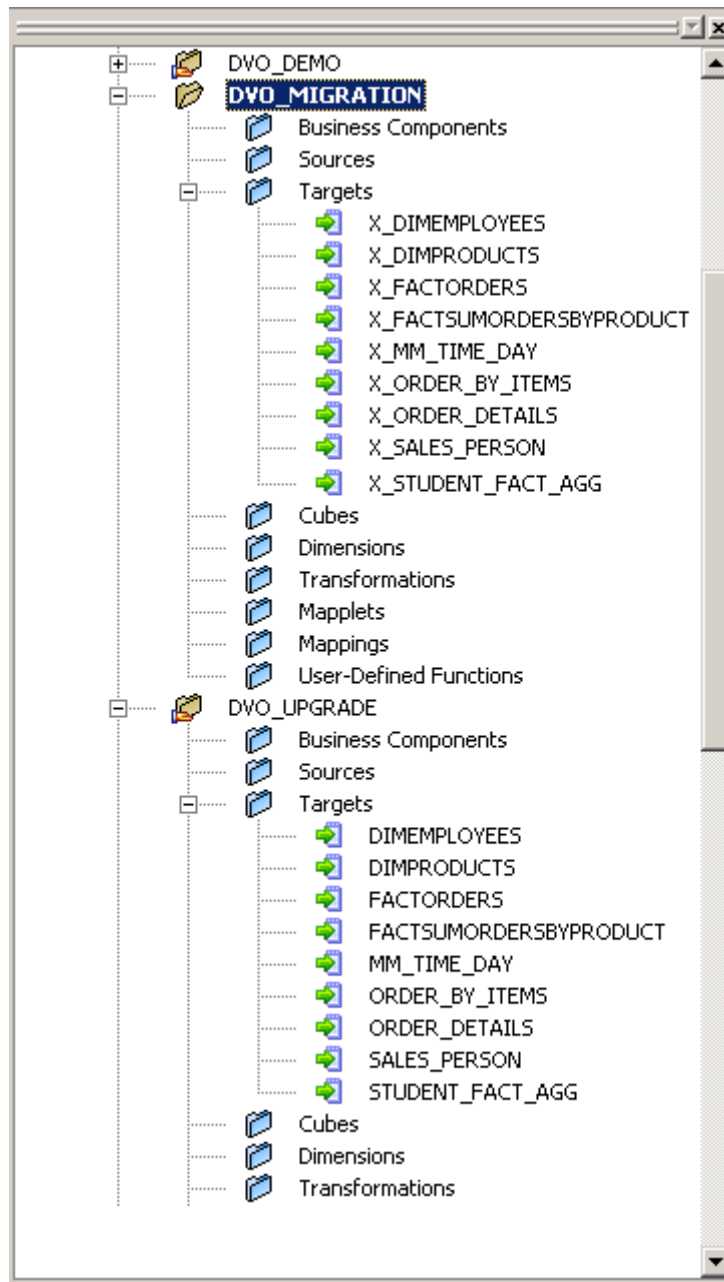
DVO_DEMO
DVO_MIGRATION
Business Components
Sources
Targets
X_DIMEMPLOYEES
X_DIMPRODUCTS
X_FACTORDERS
X_FACTSUMORDERSBYPRODUCT
X_MM_TIME_DAY
X_ORDER_BY_ITEMS
X_ORDER_DETAILS
X_SALES_PERSON
X_STUDENT_FACT_AGG
Cubes
Dimensions
Transformations
Mapplets
Mappings
User-Defined Functions
DVO_UPGRADE
Business Components
Sources
Targets
DIMEMPLOYEES
DIMPRODUCTS
FACTORDERS
FACTSUMORDERSBYPRODUCT
MM_TIME_DAY
ORDER_BY_ITEMS
ORDER_DETAILS
SALES_PERSON
STUDENT_FACT_AGG
Cubes
Dimensions
Transformations